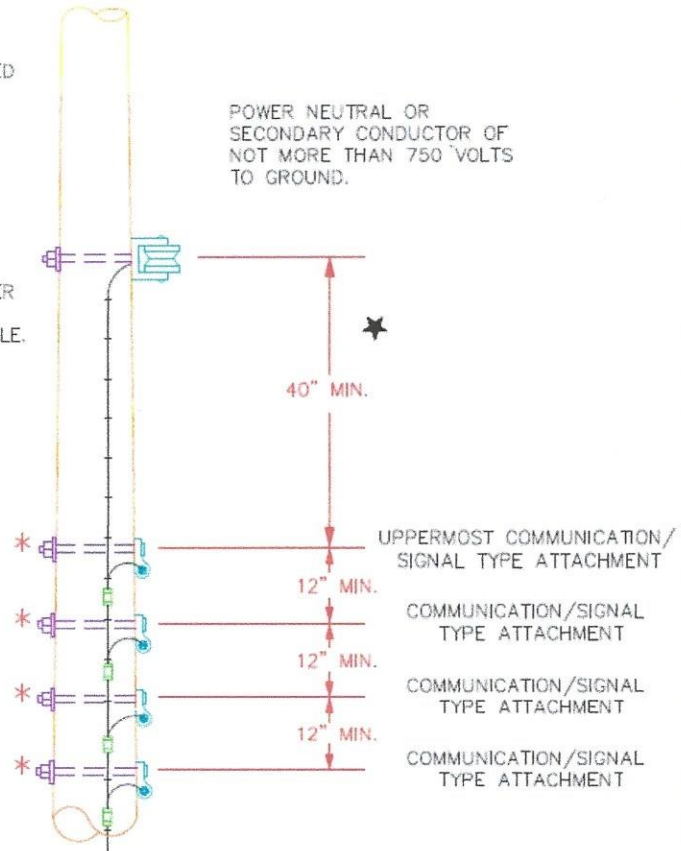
D

R

LE.

POWER NEUTRAL OR SECONDARY CONDUCTOR OF NOT MORE THAN 750 VOLTS TO GROUND.

40" MIN.

UPPERMOST COMMUNICATION/ SIGNAL TYPE ATTACHMENT

12" MIN.

COMMUNICATION/SIGNAL TYPE ATTACHMENT

12" MIN.

COMMUNICATION/SIGNAL TYPE ATTACHMENT

12" MIN.

COMMUNICATION/SIGNAL TYPE ATTACHMENT